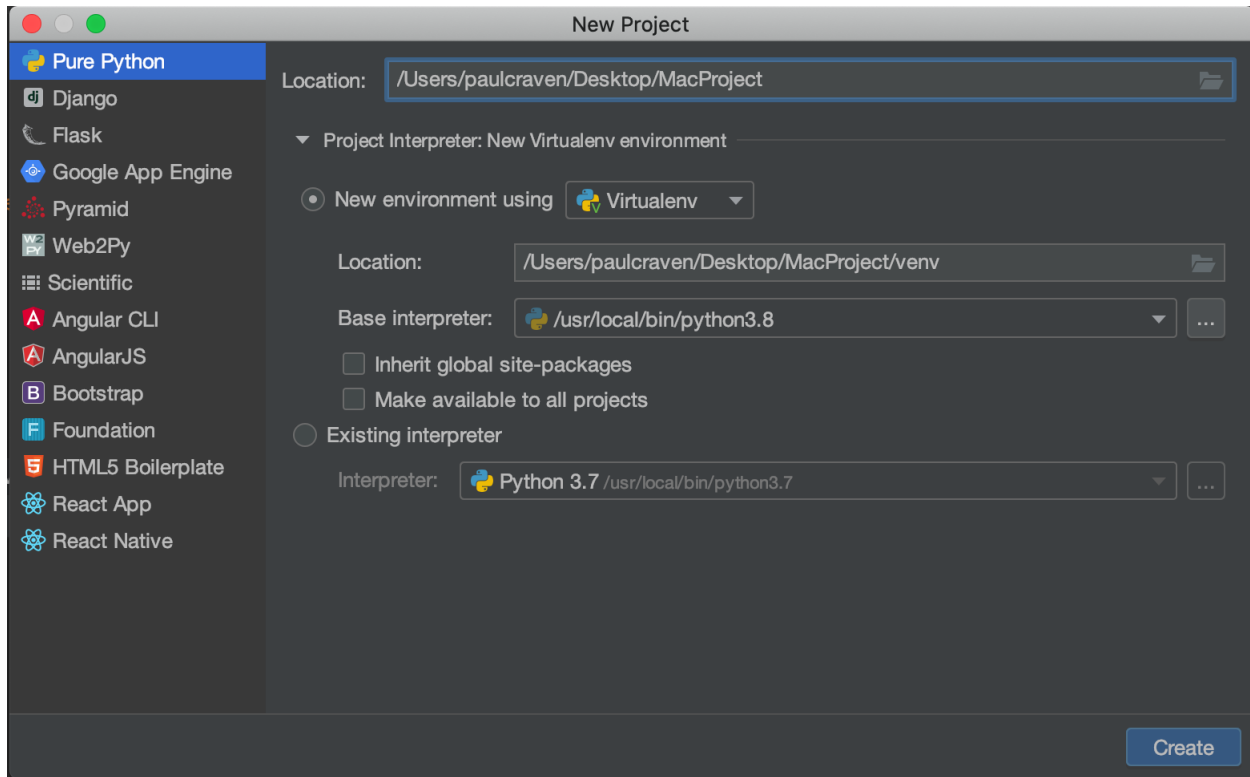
New Project

Pure Python
Django
Flask
Google App Engine
Pyramid
Web2Py
Scientific
Angular CLI
AngularJS
Bootstrap
Foundation
HTML5 Boilerplate
React App
React Native

Location: /Users/paulcraven/Desktop/MacProject

Project Interpreter: New Virtualenv environment

New environment using Virtualenv

Location: /Users/paulcraven/Desktop/MacProject/venv

Base interpreter: /usr/local/bin/python3.8 ...

Inherit global site-packages

Make available to all projects

Existing interpreter

Interpreter: Python 3.7 /usr/local/bin/python3.7 ...

Create